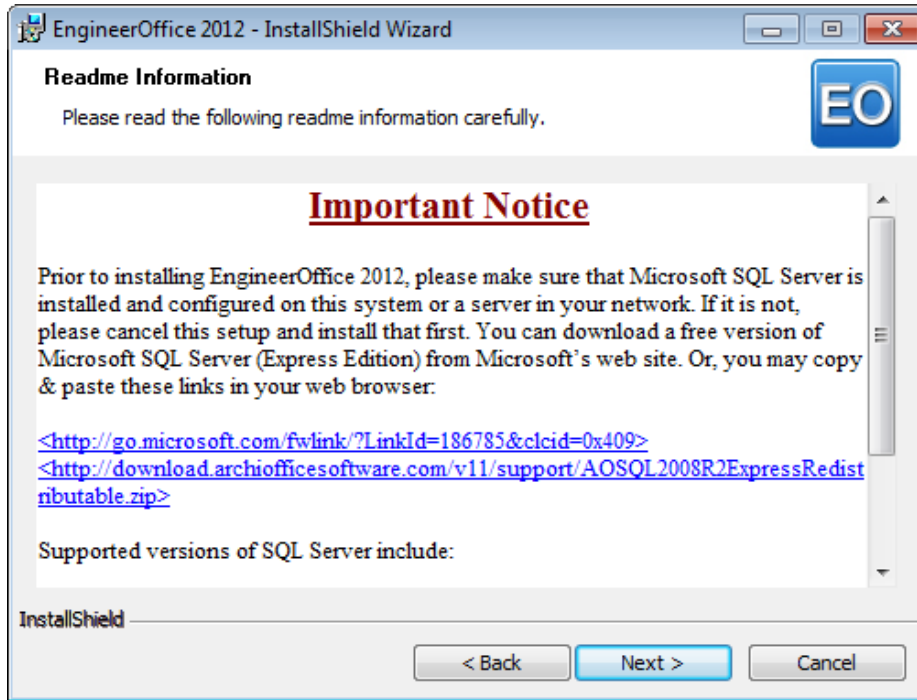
EngineerOffice 2012 - InstallShield Wizard

Readme Information

Please read the following readme information carefully.

EO

Important Notice

Prior to installing EngineerOffice 2012, please make sure that Microsoft SQL Server is installed and configured on this system or a server in your network. If it is not, please cancel this setup and install that first. You can download a free version of Microsoft SQL Server (Express Edition) from Microsoft's web site. Or, you may copy & paste these links in your web browser:

<http://go.microsoft.com/fwlink/?LinkId=186785&clcid=0x409>
<http://download.archiofficesoftware.com/v11/support/AOSQL2008R2ExpressRedistributable.zip>

Supported versions of SQL Server include:

InstallShield

< Back
Next >
Cancel